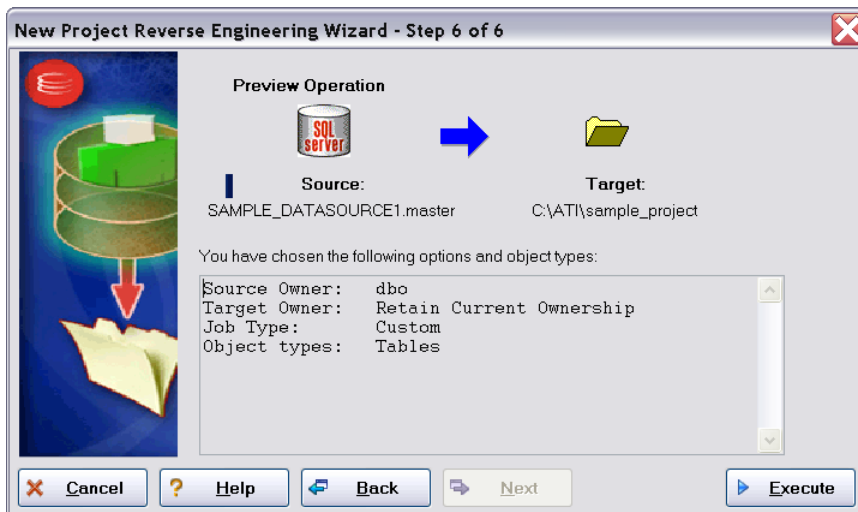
New Project Reverse Engineering Wizard - Step 6 of 6

Preview Operation

SQL server

Source:
SAMPLE_DATASOURCE1.master

Target:
C:\ATI\sample_project

You have chosen the following options and object types:

Source Owner: dbo
Target Owner: Retain Current Ownership
Job Type: Custom
Object types: Tables

Cancel Help Back Next Execute